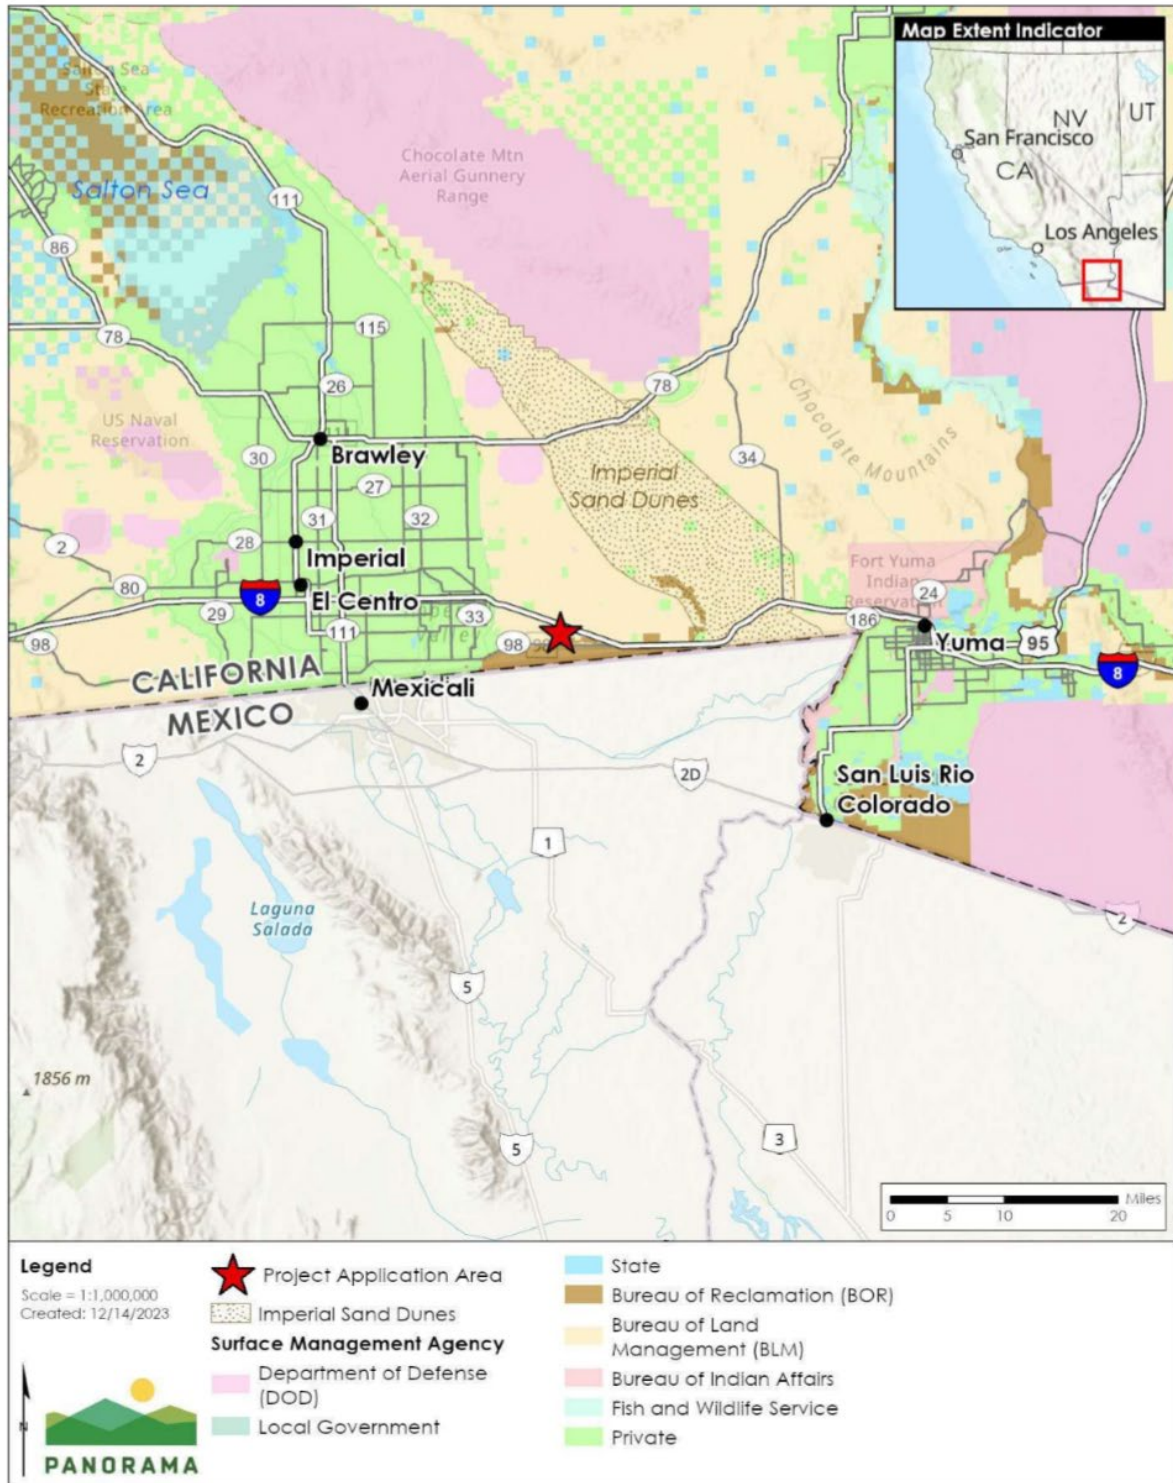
Map Extent Indicator
NV
UT
San Francisco
CA
Los Angeles

Salton Sea State Recreation Area
Salton Sea
Chocolate Mtn Aerial Gunnery Range
111
86
78
115
26
78
US Naval Reservation
Brawley
30
27
34
Imperial Sand Dunes
Chocolate Mountains
31
32
2
28
Imperial
80
8
El Centro
29
33
Fort Yuma Indian Reservation
24
98
111
98
186
Yuma
95
8
CALIFORNIA
Mexicali
MEXICO
2
2D
San Luis Rio Colorado
1
2
Laguna Salada
5
1856 m
5
3
0 5 10 20 Miles

Legend
Scale = 1:1,000,000
Created: 12/14/2023
Project Application Area
Imperial Sand Dunes
Surface Management Agency
Department of Defense (DOD)
Local Government
State
Bureau of Reclamation (BOR)
Bureau of Land Management (BLM)
Bureau of Indian Affairs
Fish and Wildlife Service
Private
N
PANORAMA